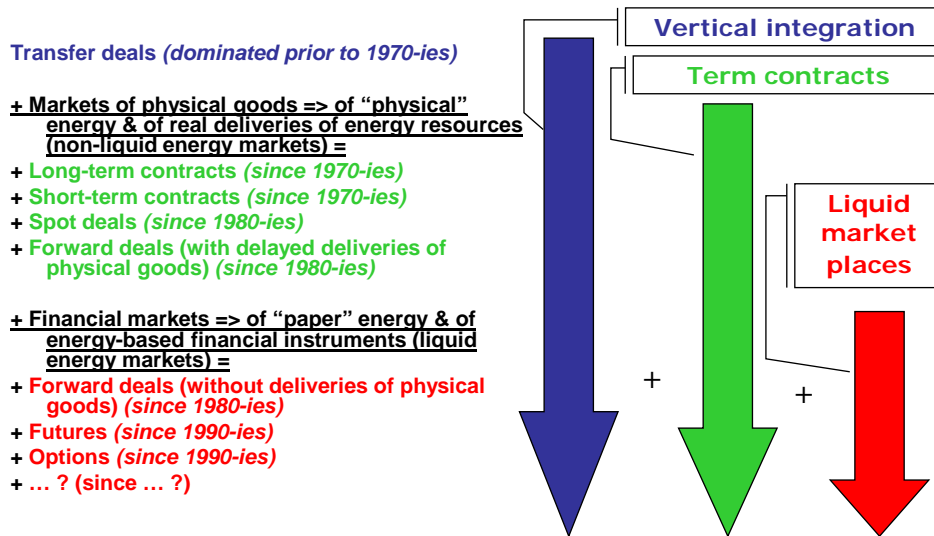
Vertical integration

Transfer deals (dominated prior to 1970-ies)

Term contracts

+ Markets of physical goods => of “physical” energy & of real deliveries of energy resources (non-liquid energy markets) =
+ Long-term contracts (since 1970-ies)
+ Short-term contracts (since 1970-ies)
+ Spot deals (since 1980-ies)
+ Forward deals (with delayed deliveries of physical goods) (since 1980-ies)

Liquid market places

+ Financial markets => of “paper” energy & of energy-based financial instruments (liquid energy markets) =
+ Forward deals (without deliveries of physical goods) (since 1980-ies)
+ Futures (since 1990-ies)
+ Options (since 1990-ies)
+ … ? (since … ?)

+

+